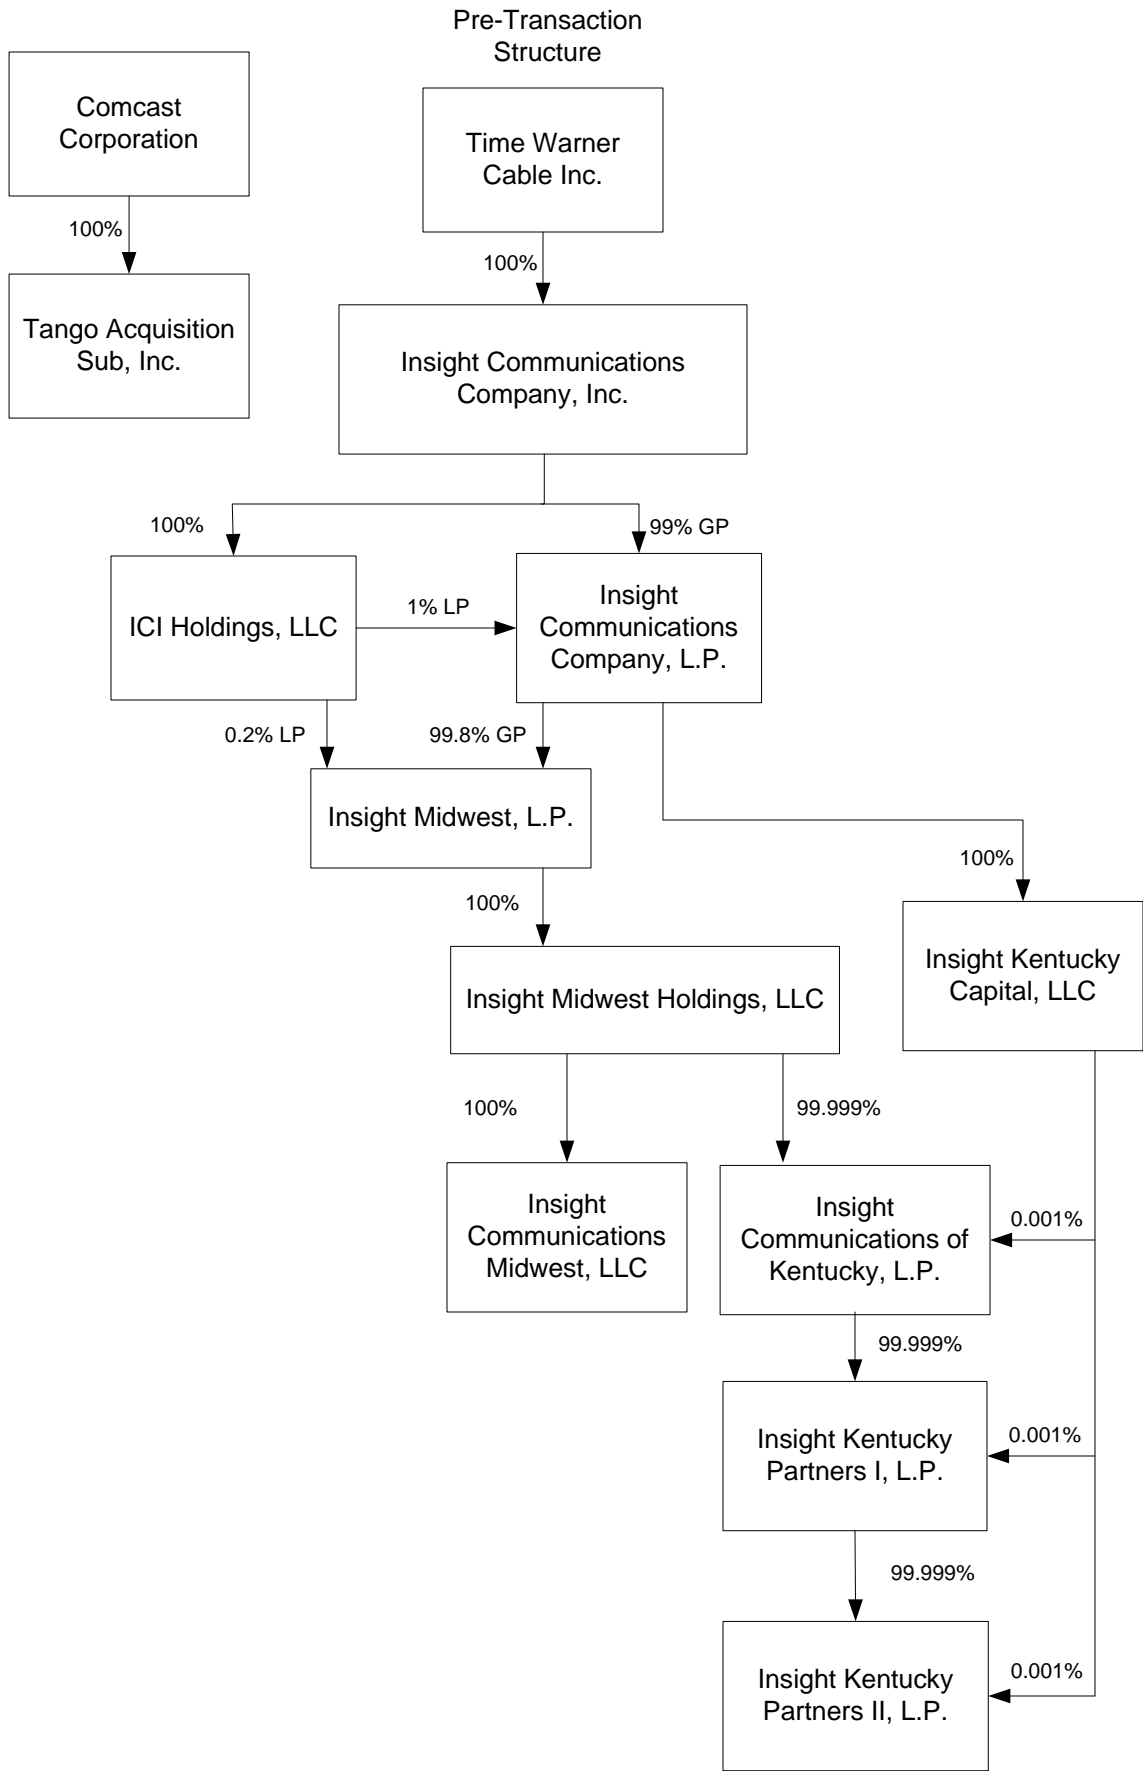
Pre-Transaction Structure

Comcast Corporation

100%

Tango Acquisition Sub, Inc.

Time Warner Cable Inc.

100%

Insight Communications Company, Inc.

100%

99% GP

ICI Holdings, LLC

1% LP

Insight Communications Company, L.P.

0.2% LP

99.8% GP

Insight Midwest, L.P.

100%

100%

Insight Kentucky Capital, LLC

Insight Midwest Holdings, LLC

100%

99.999%

Insight Communications Midwest, LLC

Insight Communications of Kentucky, L.P.

0.001%

99.999%

Insight Kentucky Partners I, L.P.

0.001%

99.999%

Insight Kentucky Partners II, L.P.

0.001%